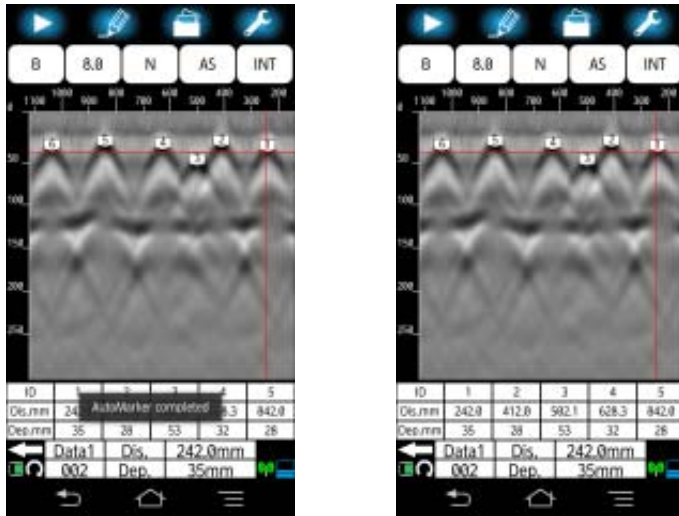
B | 8.8 | N | AS | INT

1100 1000 900 800 700 600 500 400 300 200

50
100
150
200
250

6 5 4 3 2 1

| ID | 1 | 2 | 3 | 4 | 5 |
|---|---|---|---|---|---|
| Dis.mm | 24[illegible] | | | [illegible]8.3 | 842.0 |
| Dep.mm | 35 | 28 | 53 | 32 | 28 |

AutoMarker completed

Data1 | Dis. | 242.0mm
002 | Dep. | 35mm

B | 8.8 | N | AS | INT

1100 1000 900 800 700 600 500 400 300 200

50
100
150
200
250

6 5 4 3 2 1

| ID | 1 | 2 | 3 | 4 | 5 |
|---|---|---|---|---|---|
| Dis.mm | 242.0 | 412.0 | 502.1 | 628.3 | 842.0 |
| Dep.mm | 35 | 28 | 53 | 32 | 28 |

Data1 | Dis. | 242.0mm
002 | Dep. | 35mm